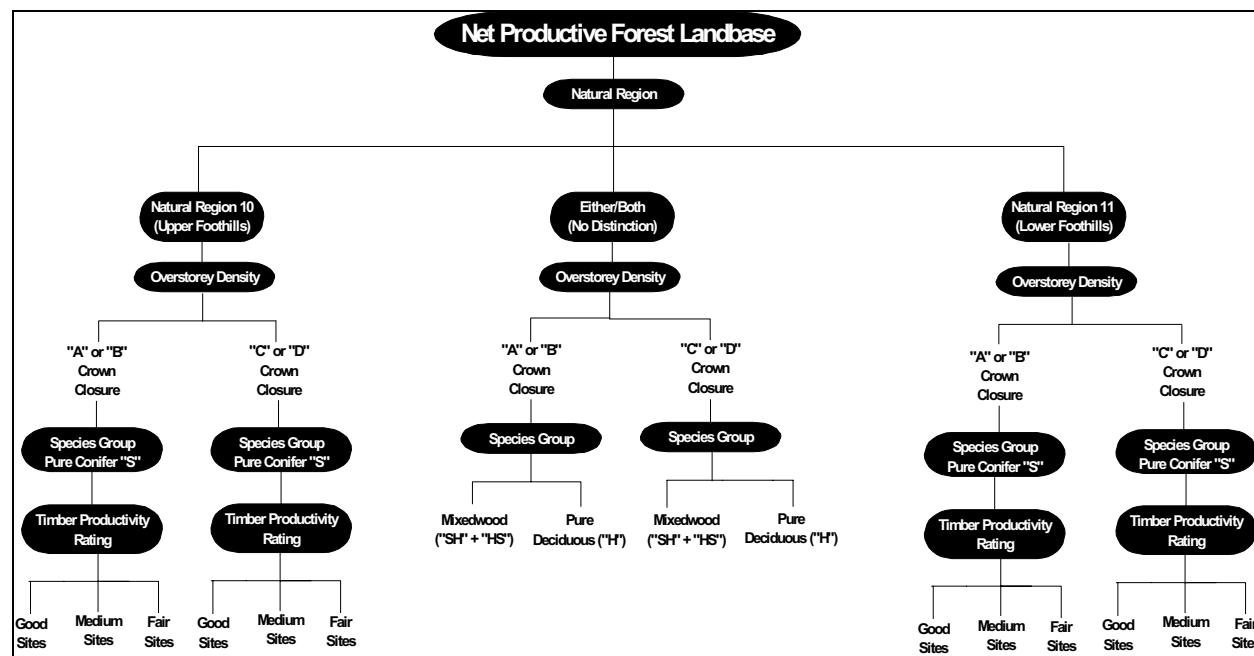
Net Productive Forest Landbase

Natural Region

Natural Region 10 (Upper Foothills)

Overstorey Density

"A" or "B" Crown Closure

Species Group Pure Conifer "S"

Timber Productivity Rating

Good Sites

Medium Sites

Fair Sites

"C" or "D" Crown Closure

Species Group Pure Conifer "S"

Timber Productivity Rating

Good Sites

Medium Sites

Fair Sites

Either/Both (No Distinction)

Overstorey Density

"A" or "B" Crown Closure

Species Group

Mixedwood ("SH" + "HS")

Pure Deciduous ("H")

"C" or "D" Crown Closure

Species Group

Mixedwood ("SH" + "HS")

Pure Deciduous ("H")

Natural Region 11 (Lower Foothills)

Overstorey Density

"A" or "B" Crown Closure

Species Group Pure Conifer "S"

Timber Productivity Rating

Good Sites

Medium Sites

Fair Sites

"C" or "D" Crown Closure

Species Group Pure Conifer "S"

Timber Productivity Rating

Good Sites

Medium Sites

Fair Sites